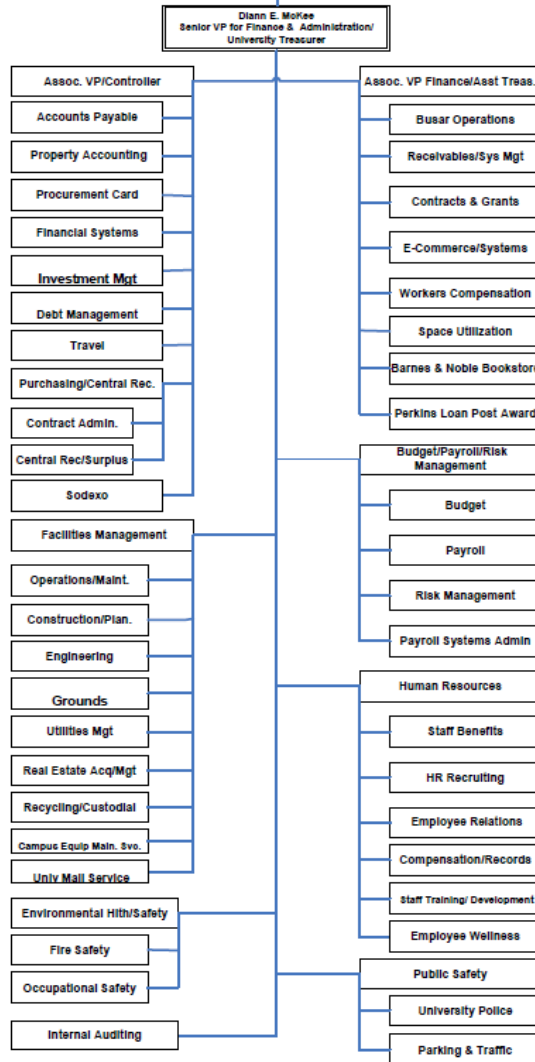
Diann E. McKee
Senior VP for Finance & Administration/
University Treasurer

Assoc. VP/Controller
Accounts Payable
Property Accounting
Procurement Card
Financial Systems
Investment Mgt
Debt Management
Travel
Purchasing/Central Rec.
Contract Admin.
Central Rec/Surplus
Sodexo

Facilities Management
Operations/Maint.
Construction/Plan.
Engineering
Grounds
Utilities Mgt
Real Estate Acq/Mgt
Recycling/Custodial
Campus Equip Main. Svc.
Univ Mail Service

Environmental Hlth/Safety
Fire Safety
Occupational Safety

Internal Auditing

Assoc. VP Finance/Asst Treas.
Busar Operations
Receivables/Sys Mgt
Contracts & Grants
E-Commerce/Systems
Workers Compensation
Space Utilization
Barnes & Noble Bookstore
Perkins Loan Post Award

Budget/Payroll/Risk Management
Budget
Payroll
Risk Management
Payroll Systems Admin

Human Resources
Staff Benefits
HR Recruiting
Employee Relations
Compensation/Records
Staff Training/ Development
Employee Wellness

Public Safety
University Police
Parking & Traffic